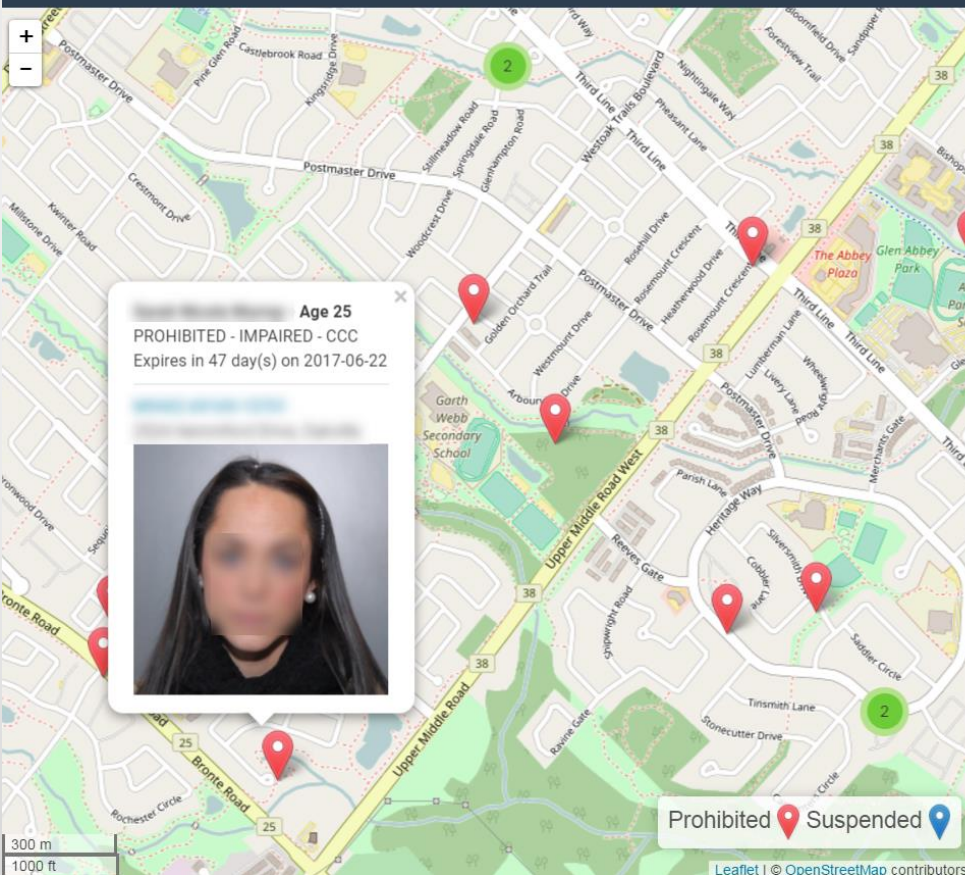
+
−

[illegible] Age 25
PROHIBITED - IMPAIRED - CCC
Expires in 47 day(s) on 2017-06-22
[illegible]
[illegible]

Postmaster Drive
Castlebrook Road
Pine Glen Road
Kingsridge Drive
Crestmont Drive
Millstone Drive
Kwinter Road
Postmaster Drive
Woodcrest Drive
Stillmeadow Road
Springdale Road
Glenhampton Road
Westoak Trails Boulevard
Third Line
Third Line
Nightingale Way
Pheasant Lane
Forestview Trail
Bloomfield Drive
Sandpiper
Bishop
Golden Orchard Trail
Westmount Drive
Postmaster Drive
Rosehill Drive
Rosemount Crescent
Heatherwood Drive
Rosemount Crescent
Third Line
Third Line
The Abbey Plaza
Glen Abbey Park
Arbour Glen Drive
Garth Webb Secondary School
Upper Middle Road West
Lumberman Lane
Livery Lane
Wheelwright Drive
Postmaster Drive
Merchants Gate
Parish Lane
Heritage Way
Reeves Gate
Silversmith Drive
Cobbler Lane
Saddler Circle
Shipwright Road
Tinsmith Lane
Stonecutter Drive
Ravine Gate
Upper Middle Road
Bronte Road
Bronte Road
Rochester Circle
Sequoia
Ironwood Drive
38
38
38
38
38
38
38
38
25
25
2
2

Prohibited Suspended
300 m
1000 ft
Leaflet | © OpenStreetMap contributors